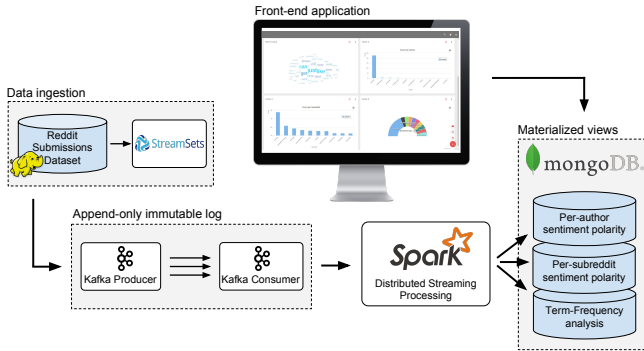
Front-end application

Data ingestion

Reddit Submissions Dataset

StreamSets

Materialized views

mongoDB.

Append-only immutable log

Kafka Producer

Kafka Consumer

Spark

Distributed Streaming Processing

Per-author sentiment polarity

Per-subreddit sentiment polarity

Term-Frequency analysis